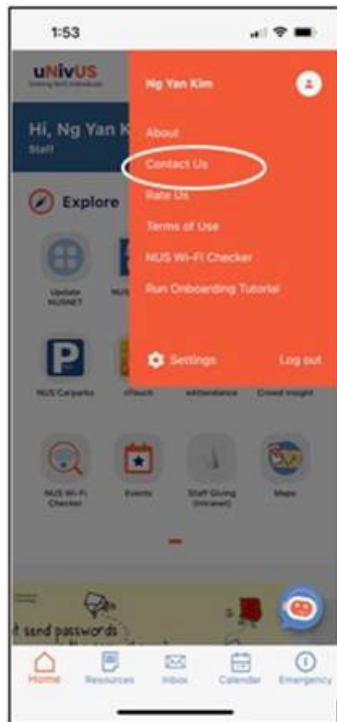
1:53

uNivUS

Hi, Ng Yan K

Staff

Explore

Update NUSNET

NUS Carparks

eTouch

eAttendance

Crowd Insight

NUS Wi-Fi Checker

Events

Staff Giving (Intranet)

Maps

t send passwords

Ng Yan Kim

About

Contact Us

Rate Us

Terms of Use

NUS Wi-Fi Checker

Run Onboarding Tutorial

Settings

Log out

Home

Resources

Inbox

Calendar

Emergency